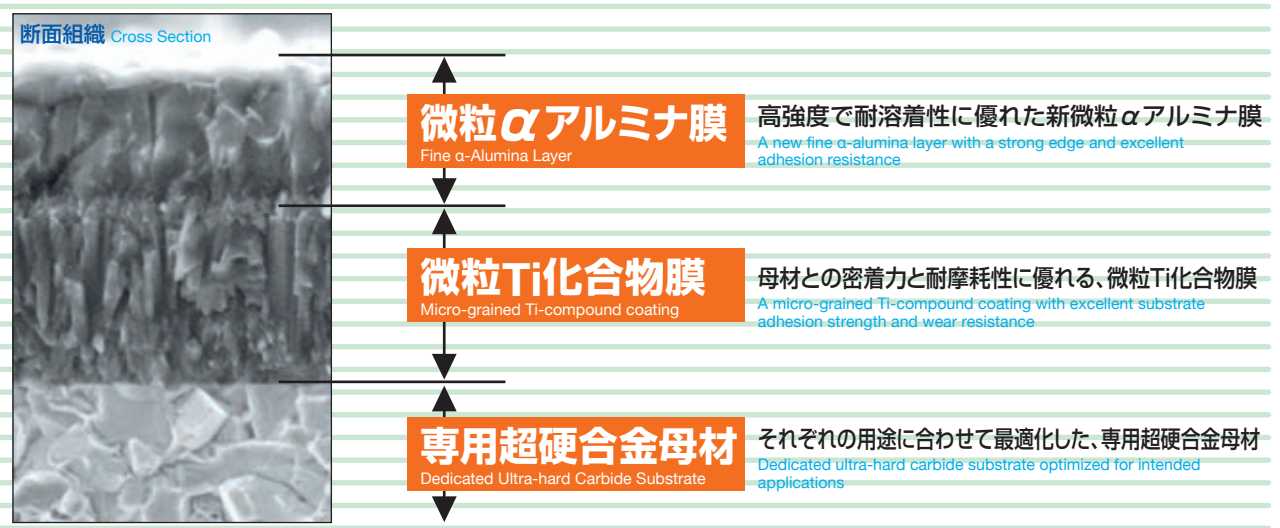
断面組織 Cross Section

微粒αアルミナ膜
Fine α-Alumina Layer

高強度で耐溶着性に優れた新微粒αアルミナ膜
A new fine α-alumina layer with a strong edge and excellent adhesion resistance

微粒Ti化合物膜
Micro-grained Ti-compound coating

母材との密着力と耐摩耗性に優れる、微粒Ti化合物膜
A micro-grained Ti-compound coating with excellent substrate adhesion strength and wear resistance

専用超硬合金母材
Dedicated Ultra-hard Carbide Substrate

それぞれの用途に合わせて最適化した、専用超硬合金母材
Dedicated ultra-hard carbide substrate optimized for intended applications